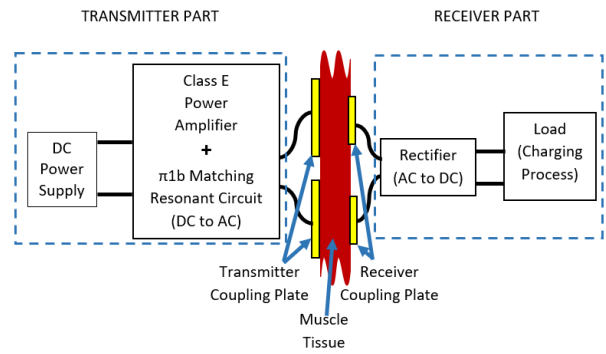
TRANSMITTER PART

RECEIVER PART

DC Power Supply

Class E Power Amplifier + π1b Matching Resonant Circuit (DC to AC)

Rectifier (AC to DC)

Load (Charging Process)

Transmitter Coupling Plate

Receiver Coupling Plate

Muscle Tissue